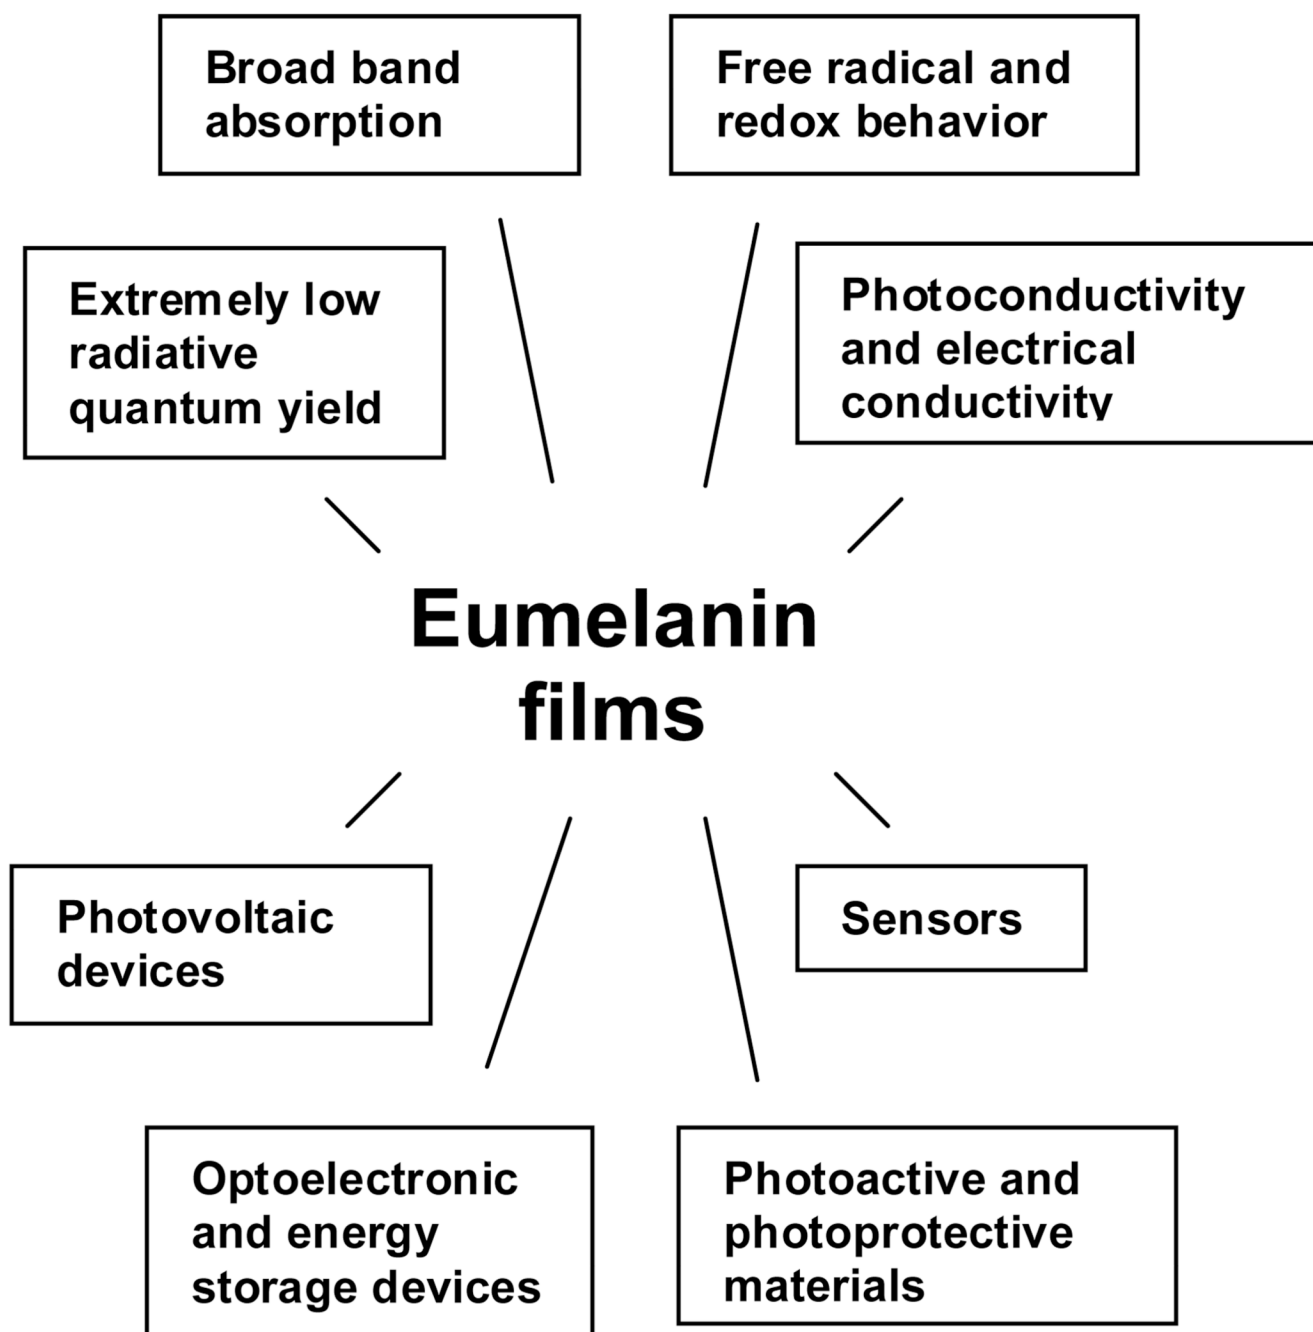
Broad band absorption

Free radical and redox behavior

Extremely low radiative quantum yield

Photoconductivity and electrical conductivity

Eumelanin films

Photovoltaic devices

Sensors

Optoelectronic and energy storage devices

Photoactive and photoprotective materials